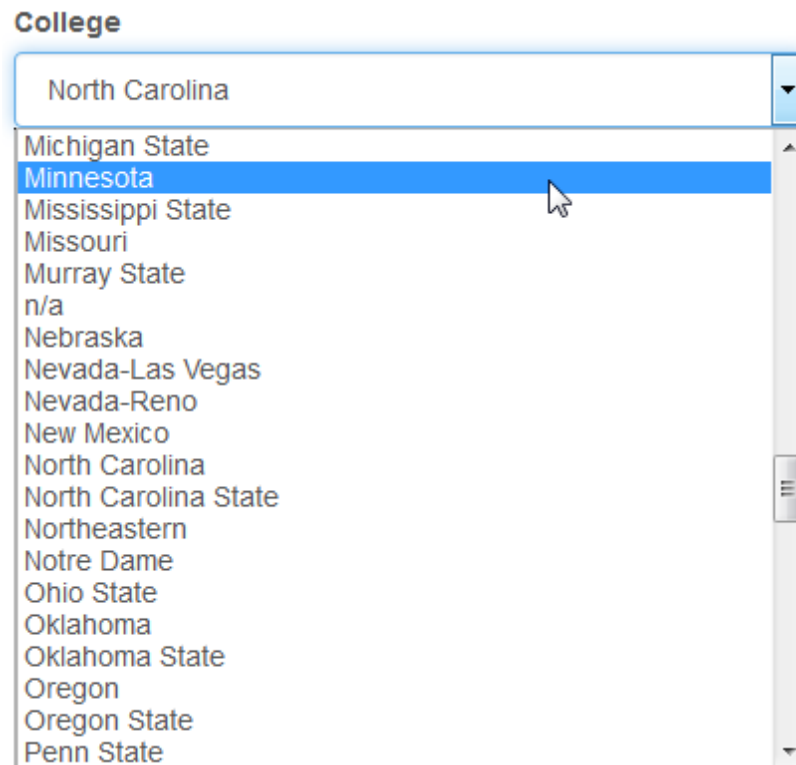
College

North Carolina

Michigan State
Minnesota
Mississippi State
Missouri
Murray State
n/a
Nebraska
Nevada-Las Vegas
Nevada-Reno
New Mexico
North Carolina
North Carolina State
Northeastern
Notre Dame
Ohio State
Oklahoma
Oklahoma State
Oregon
Oregon State
Penn State